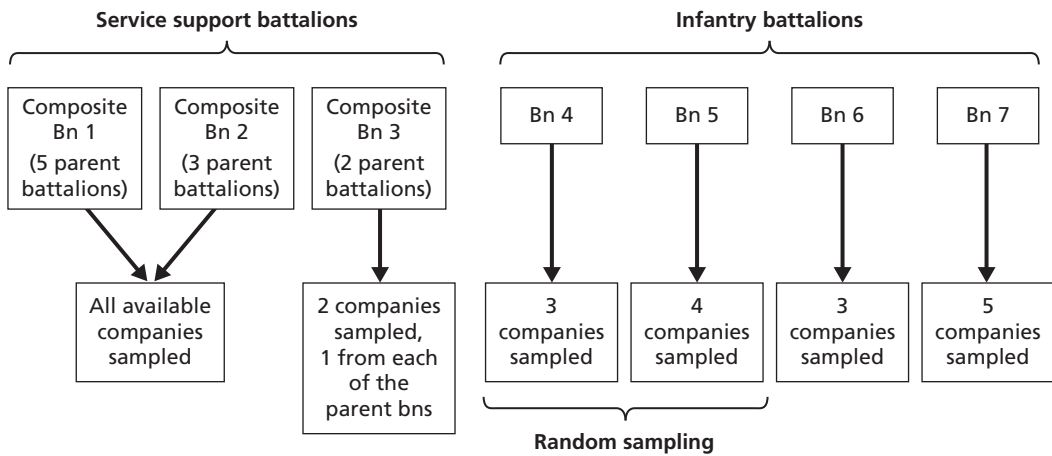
Service support battalions

Infantry battalions

Composite Bn 1 (5 parent battalions)

Composite Bn 2 (3 parent battalions)

Composite Bn 3 (2 parent battalions)

Bn 4

Bn 5

Bn 6

Bn 7

All available companies sampled

2 companies sampled, 1 from each of the parent bns

3 companies sampled

4 companies sampled

3 companies sampled

5 companies sampled

Random sampling